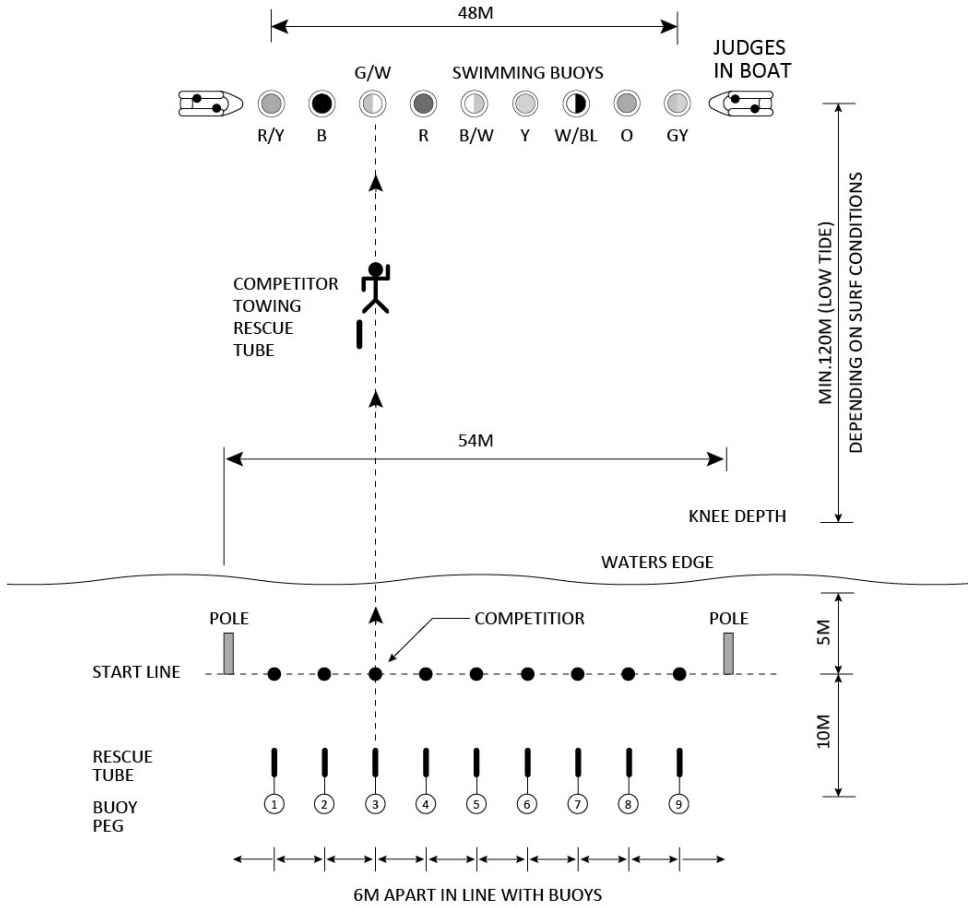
48M

JUDGES IN BOAT

G/W

SWIMMING BUOYS

R/Y B R B/W Y W/BL O GY

MIN.120M (LOW TIDE) DEPENDING ON SURF CONDITIONS

COMPETITOR TOWING RESCUE TUBE

54M

KNEE DEPTH

WATERS EDGE

POLE

COMPETITIOR

POLE

5M

START LINE

10M

RESCUE TUBE

BUOY PEG

1 2 3 4 5 6 7 8 9

6M APART IN LINE WITH BUOYS